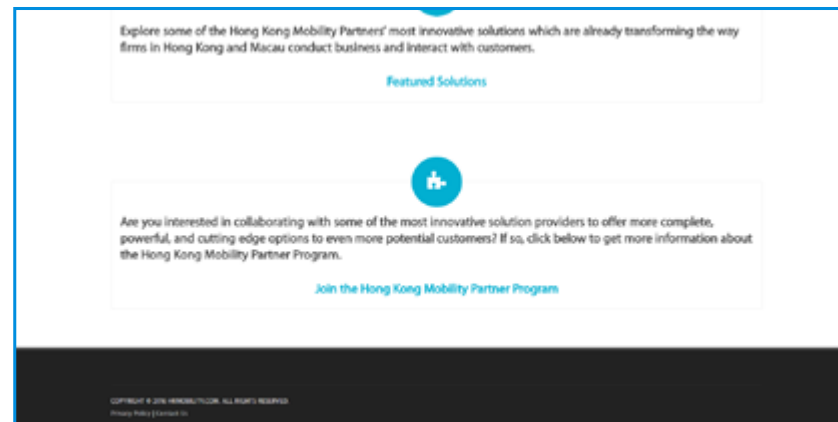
Explore some of the Hong Kong Mobility Partners' most innovative solutions which are already transforming the way firms in Hong Kong and Macau conduct business and interact with customers.

Featured Solutions

Are you interested in collaborating with some of the most innovative solution providers to offer more complete, powerful, and cutting edge options to even more potential customers? If so, click below to get more information about the Hong Kong Mobility Partner Program.

Join the Hong Kong Mobility Partner Program

COPYRIGHT © 2016 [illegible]. ALL RIGHTS RESERVED.
Privacy Policy | Contact Us